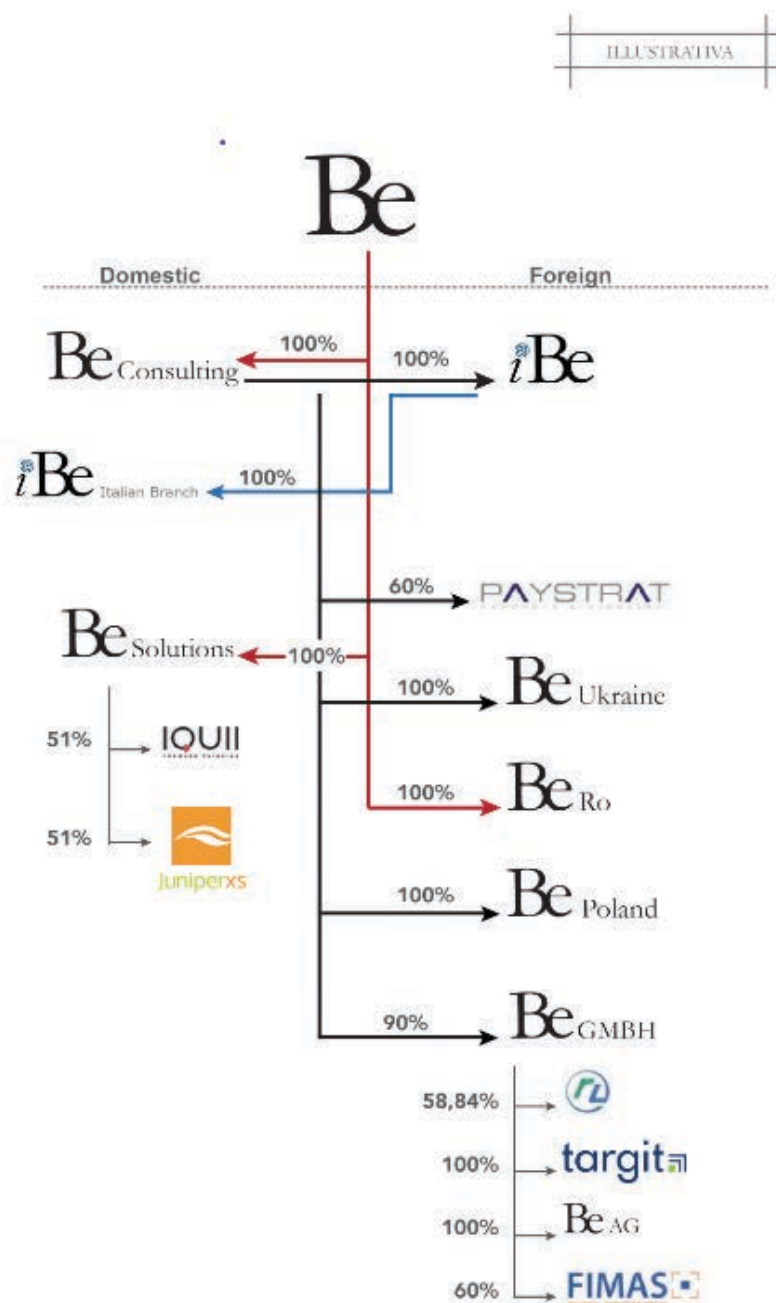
ILLUSTRATIVA

Be

Domestic

Foreign

Be Consulting

100%

100%

iBe

iBe Italian Branch

100%

60%

PAYSTRAT

Be Solutions

100%

Be Ukraine

100%

51%

IQUII

51%

Juniperxs

Be Ro

100%

Be Poland

100%

Be GMBH

90%

58,84%

rl

100%

targit

100%

Be AG

60%

FIMAS